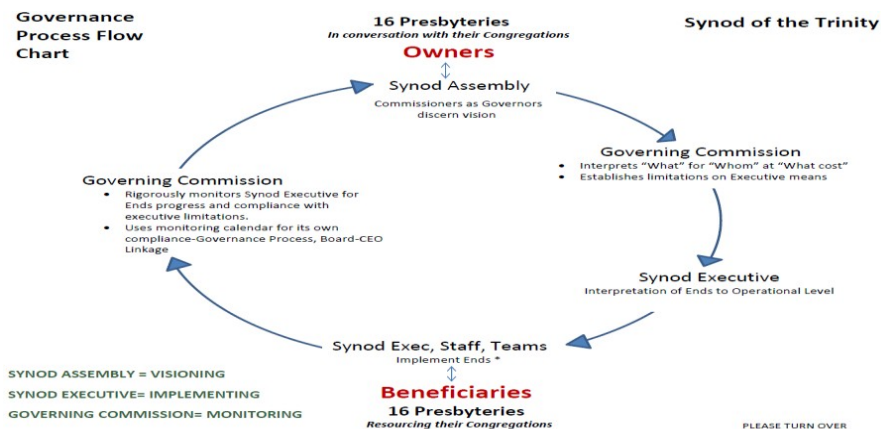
Governance Process Flow Chart

16 Presbyteries
In conversation with their Congregations
Owners

Synod of the Trinity

Synod Assembly
Commissioners as Governors discern vision

Governing Commission
- Interprets "What" for "Whom" at "What cost"
- Establishes limitations on Executive means

Synod Executive
Interpretation of Ends to Operational Level

Synod Exec, Staff, Teams
Implement Ends *

Governing Commission
- Rigorously monitors Synod Executive for Ends progress and compliance with executive limitations.
- Uses monitoring calendar for its own compliance-Governance Process, Board-CEO Linkage

SYNOD ASSEMBLY = VISIONING
SYNOD EXECUTIVE= IMPLEMENTING
GOVERNING COMMISSION= MONITORING

Beneficiaries
16 Presbyteries
Resourcing their Congregations

PLEASE TURN OVER